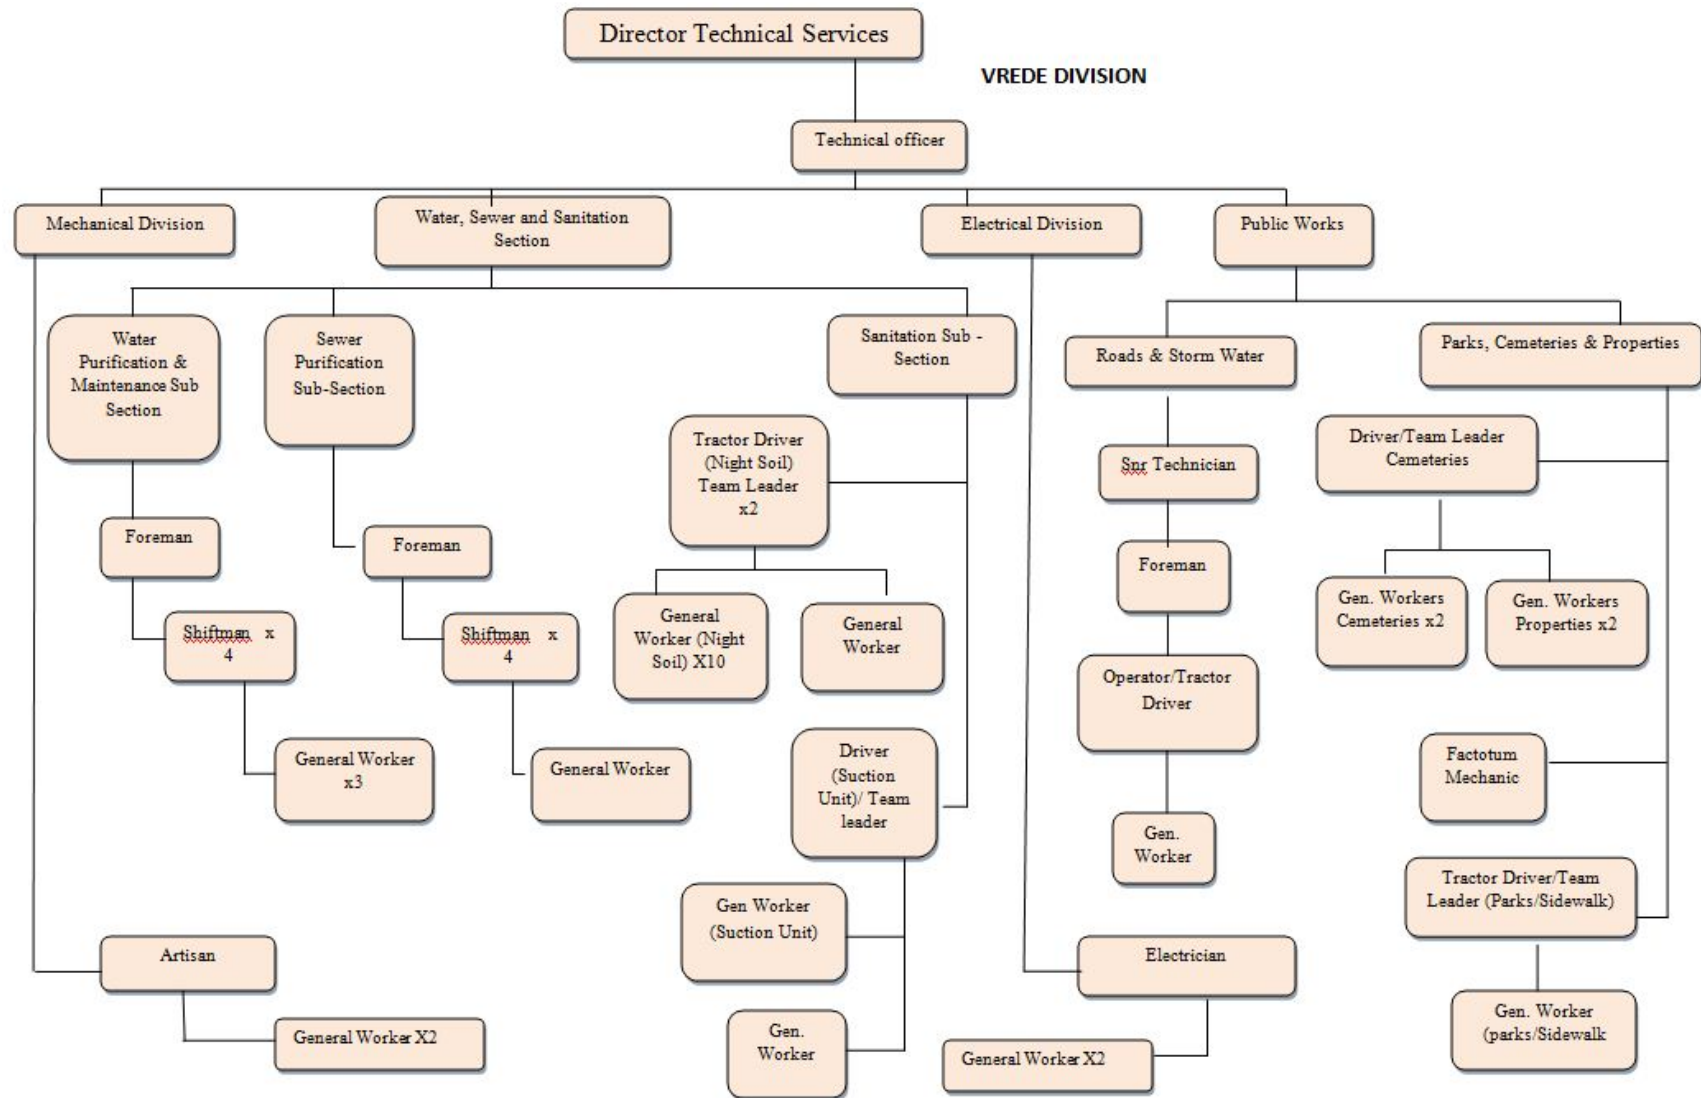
Director Technical Services

VREDE DIVISION

Technical officer

Mechanical Division

Water, Sewer and Sanitation Section

Electrical Division

Public Works

Water Purification & Maintenance Sub Section

Sewer Purification Sub-Section

Sanitation Sub - Section

Roads & Storm Water

Parks, Cemeteries & Properties

Tractor Driver (Night Soil) Team Leader x2

Snr Technician

Driver/Team Leader Cemeteries

Foreman

Foreman

Foreman

General Worker (Night Soil) X10

General Worker

Gen. Workers Cemeteries x2

Gen. Workers Properties x2

Shiftman x 4

Shiftman x 4

Operator/Tractor Driver

General Worker x3

General Worker

Driver (Suction Unit)/ Team leader

Factotum Mechanic

Gen. Worker

Tractor Driver/Team Leader (Parks/Sidewalk)

Gen Worker (Suction Unit)

Artisan

Electrician

General Worker X2

Gen. Worker

General Worker X2

Gen. Worker (parks/Sidewalk